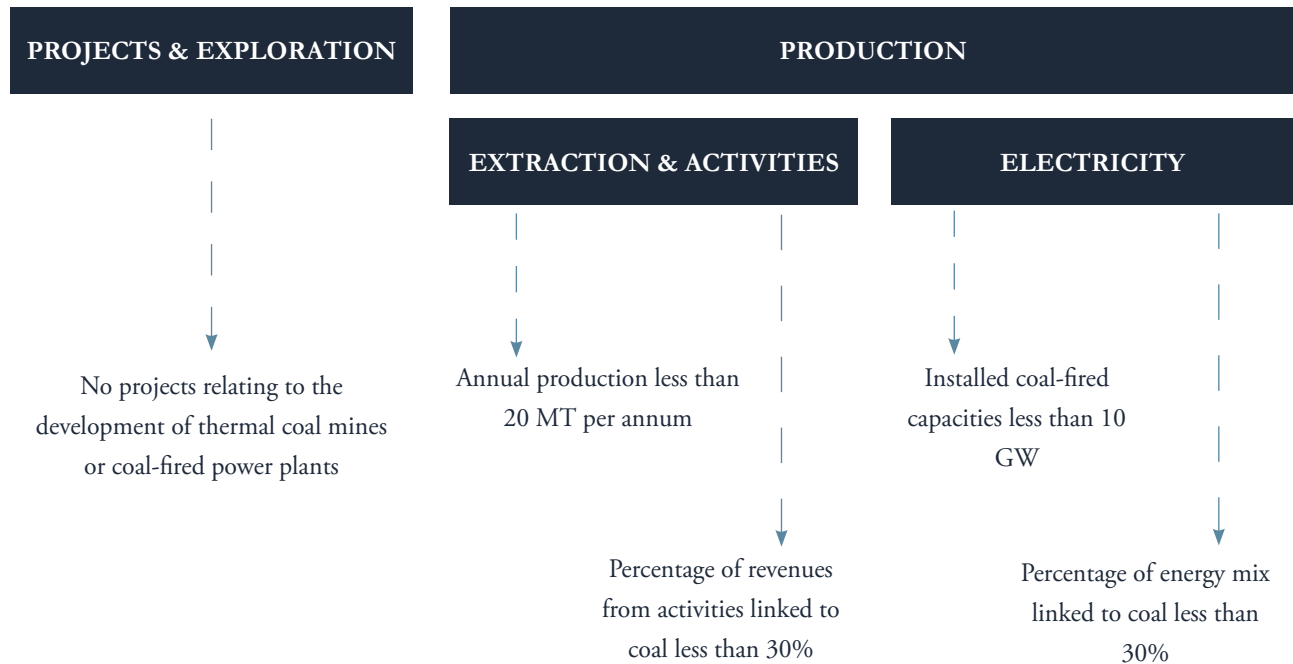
PROJECTS & EXPLORATION

PRODUCTION

EXTRACTION & ACTIVITIES

ELECTRICITY

No projects relating to the development of thermal coal mines or coal-fired power plants

Annual production less than 20 MT per annum

Installed coal-fired capacities less than 10 GW

Percentage of revenues from activities linked to coal less than 30%

Percentage of energy mix linked to coal less than 30%